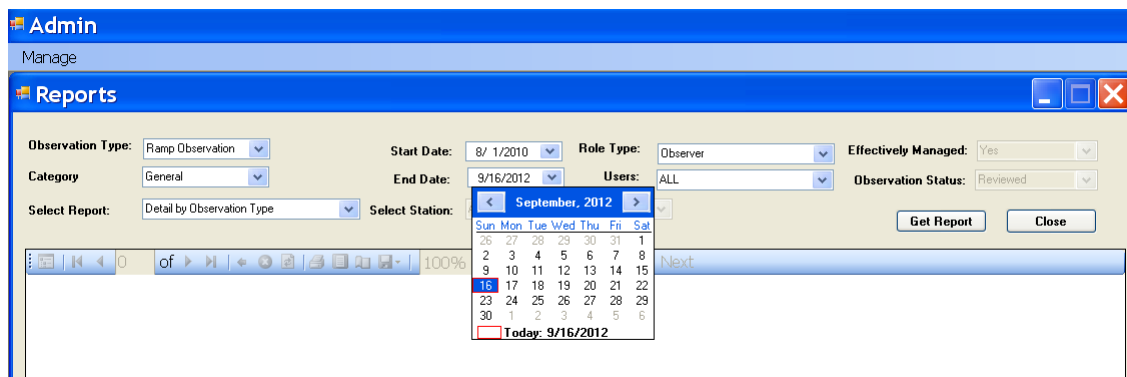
Admin

Manage

Reports

Observation Type: Ramp Observation

Category: General

Select Report: Detail by Observation Type

Start Date: 8/ 1/2010

End Date: 9/16/2012

Select Station:

Role Type: Observer

Users: ALL

Effectively Managed: Yes

Observation Status: Reviewed

Get Report

Close

September, 2012

| Sun | Mon | Tue | Wed | Thu | Fri | Sat |
|---|---|---|---|---|---|---|
| 26 | 27 | 28 | 29 | 30 | 31 | 1 |
| 2 | 3 | 4 | 5 | 6 | 7 | 8 |
| 9 | 10 | 11 | 12 | 13 | 14 | 15 |
| 16 | 17 | 18 | 19 | 20 | 21 | 22 |
| 23 | 24 | 25 | 26 | 27 | 28 | 29 |
| 30 | 1 | 2 | 3 | 4 | 5 | 6 |

Today: 9/16/2012

0 of 100% Next